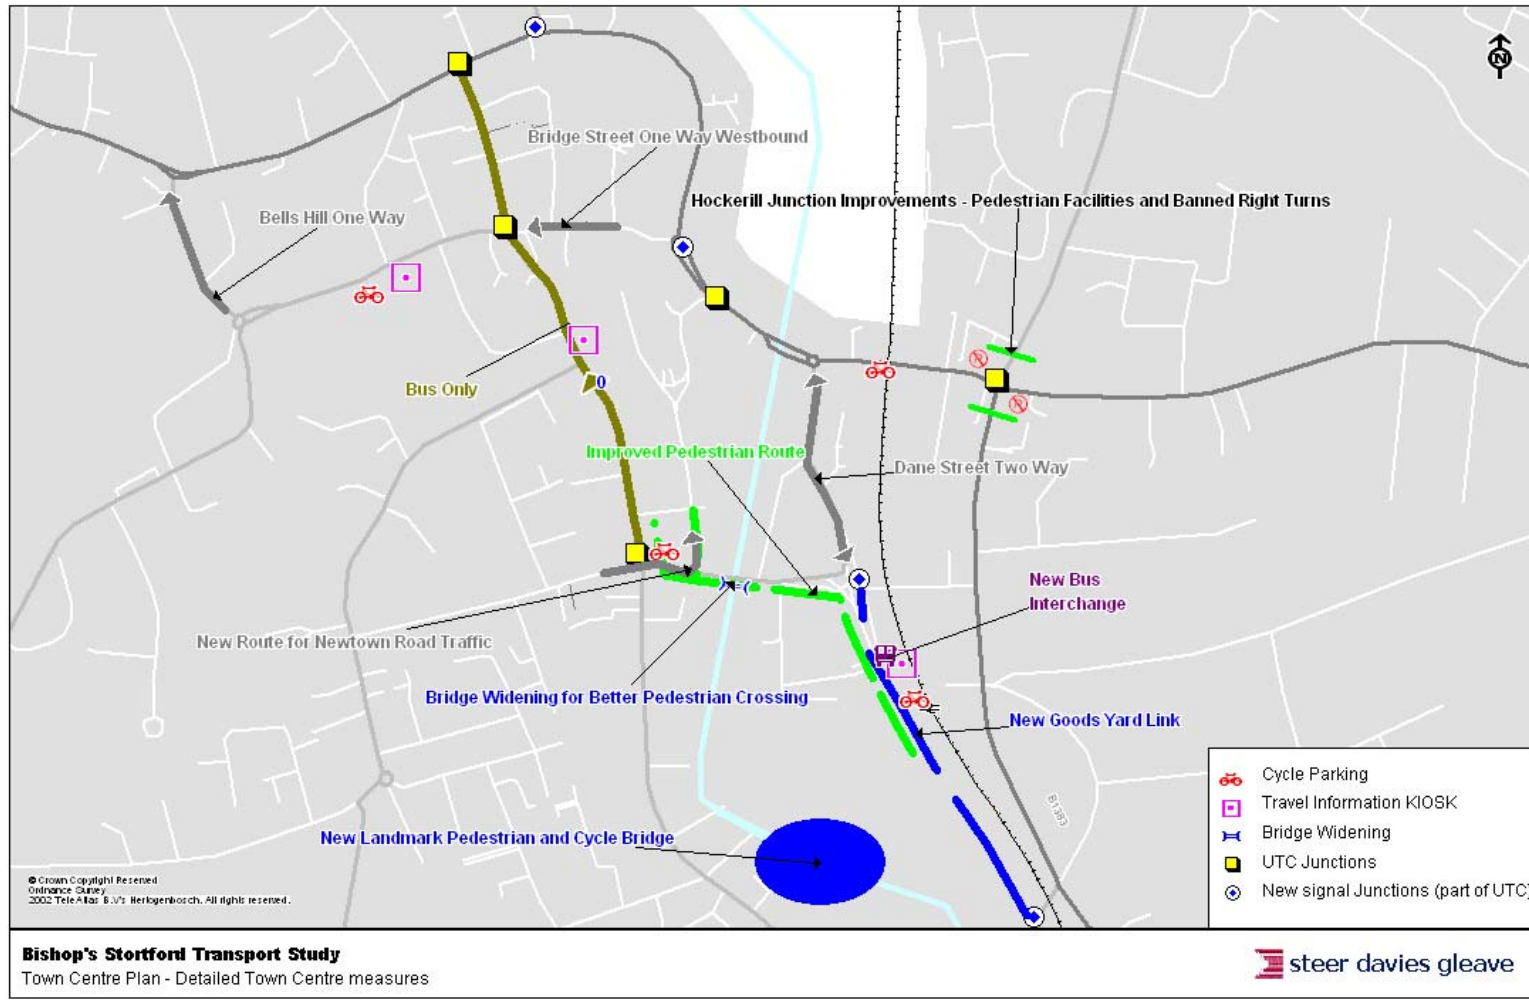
N

Bridge Street One Way Westbound

Hockerill Junction Improvements - Pedestrian Facilities and Banned Right Turns

Bells Hill One Way

Bus Only

Improved Pedestrian Route

Dane Street Two Way

New Bus Interchange

New Route for Newtown Road Traffic

Bridge Widening for Better Pedestrian Crossing

New Goods Yard Link

New Landmark Pedestrian and Cycle Bridge

B1383

© Crown Copyright Reserved
Ordnance Survey
2002 Tele Atlas B.V.'s Hertogenbosch. All rights reserved.

Cycle Parking
Travel Information KIOSK
Bridge Widening
UTC Junctions
New signal Junctions (part of UTC)

Bishop's Stortford Transport Study
Town Centre Plan - Detailed Town Centre measures

steer davies gleave